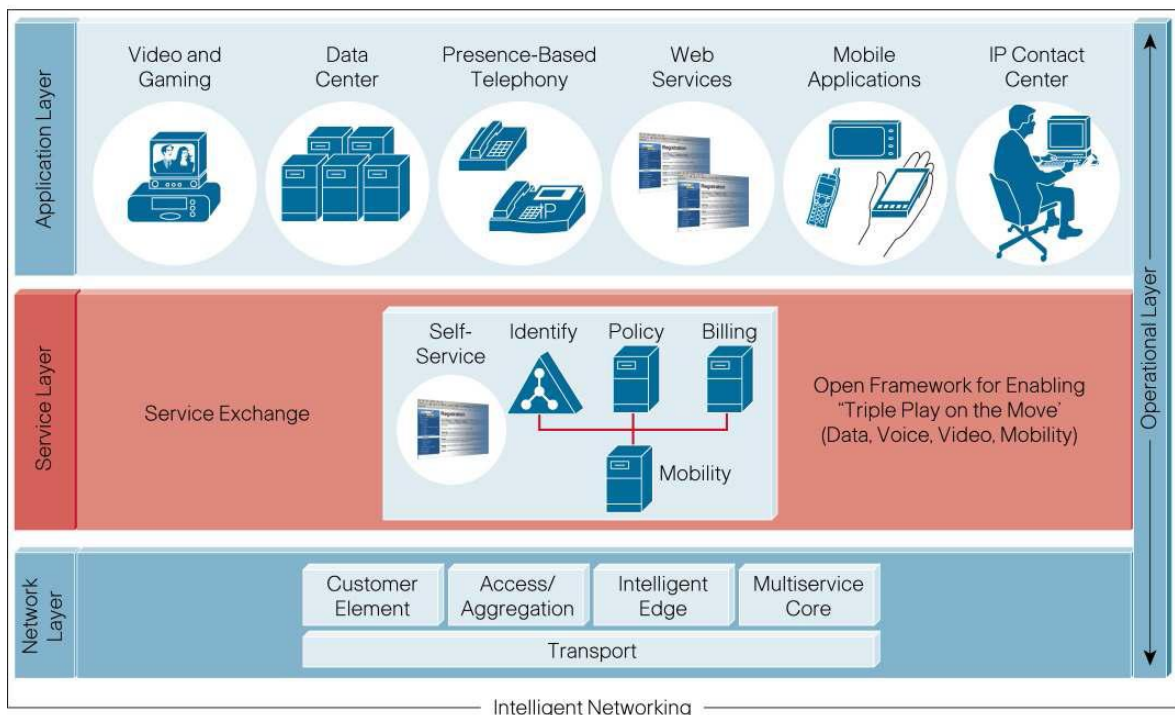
Application Layer

Video and Gaming

Data Center

Presence-Based Telephony

IP

Web Services

Registration

Registration

Mobile Applications

IP Contact Center

Service Layer

Service Exchange

Self-Service

Registration

Identify

Policy

Billing

Mobility

Open Framework for Enabling "Triple Play on the Move' (Data, Voice, Video, Mobility)

Operational Layer

Network Layer

Customer Element

Access/ Aggregation

Intelligent Edge

Multiservice Core

Transport

Intelligent Networking